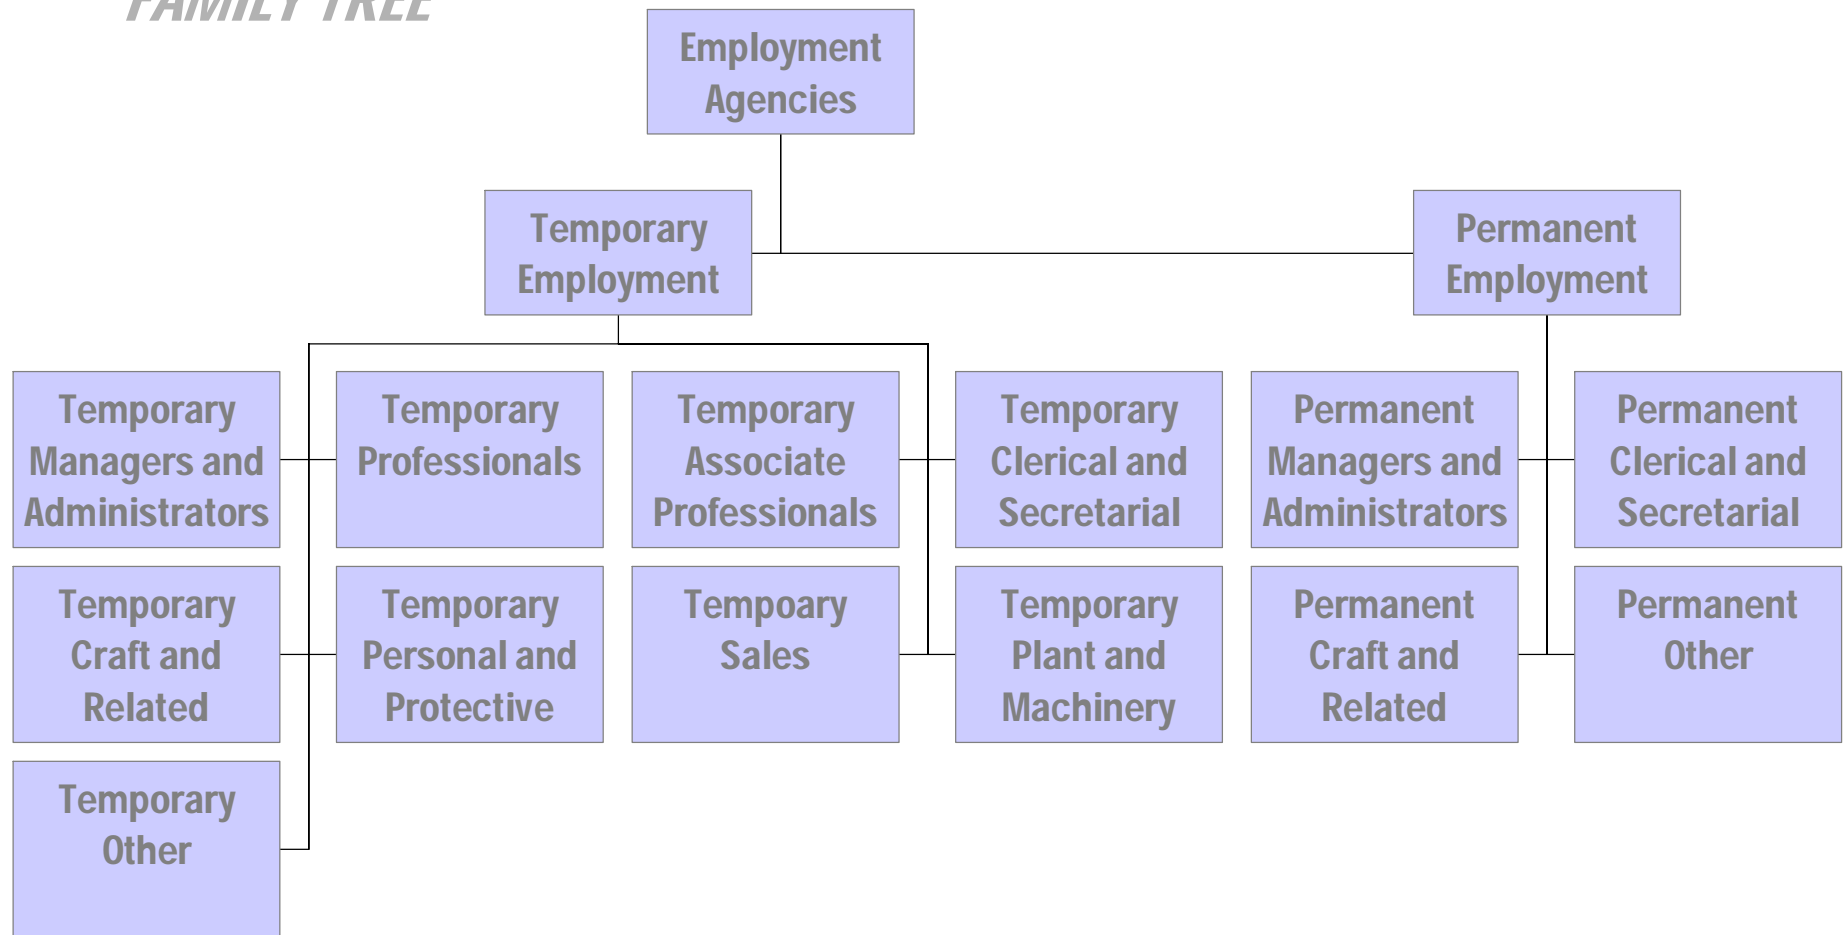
FAMILY TREE

Employment Agencies

Temporary Employment

Permanent Employment

Temporary Managers and Administrators

Temporary Professionals

Temporary Associate Professionals

Temporary Clerical and Secretarial

Permanent Managers and Administrators

Permanent Clerical and Secretarial

Temporary Craft and Related

Temporary Personal and Protective

Tempoary Sales

Temporary Plant and Machinery

Permanent Craft and Related

Permanent Other

Temporary Other